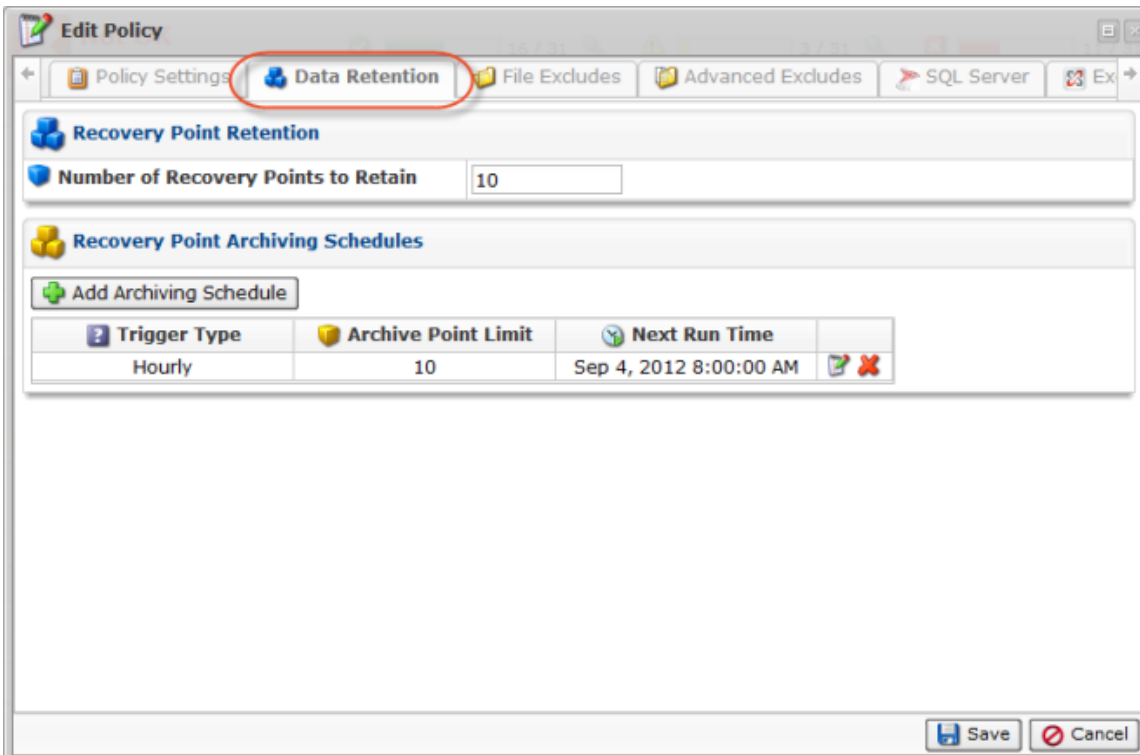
Edit Policy

Policy Settings | Data Retention | File Excludes | Advanced Excludes | SQL Server | Ex

Recovery Point Retention

Number of Recovery Points to Retain 10

Recovery Point Archiving Schedules

Add Archiving Schedule

| Trigger Type | Archive Point Limit | Next Run Time | |
|---|---|---|---|
| Hourly | 10 | Sep 4, 2012 8:00:00 AM | |

Save Cancel